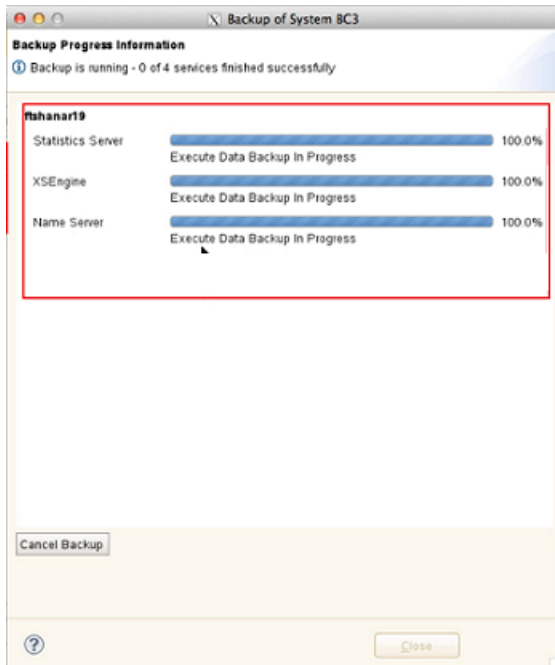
Backup of System BC3

Backup Progress Information

Backup is running - 0 of 4 services finished successfully

ftshanar19

Statistics Server 100.0%
Execute Data Backup In Progress

XSEngine 100.0%
Execute Data Backup In Progress

Name Server 100.0%
Execute Data Backup In Progress

Cancel Backup

Close